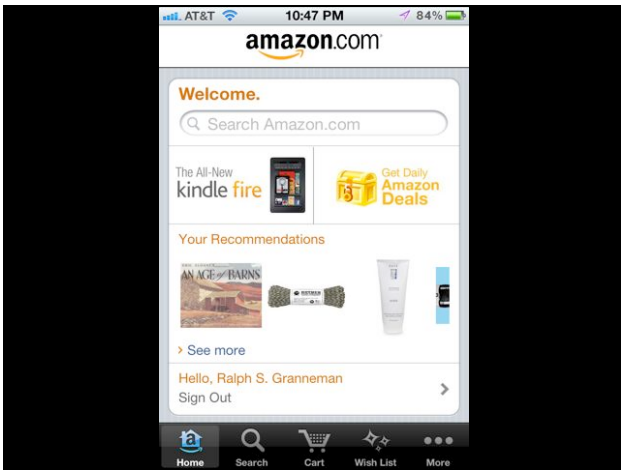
AT&T 10:47 PM 84%

amazon.com

Welcome.

Search Amazon.com

The All-New kindle fire

Get Daily Amazon Deals

Your Recommendations

AN AGE of BARNS

› See more

Hello, Ralph S. Granneman

Sign Out

Home Search Cart Wish List More